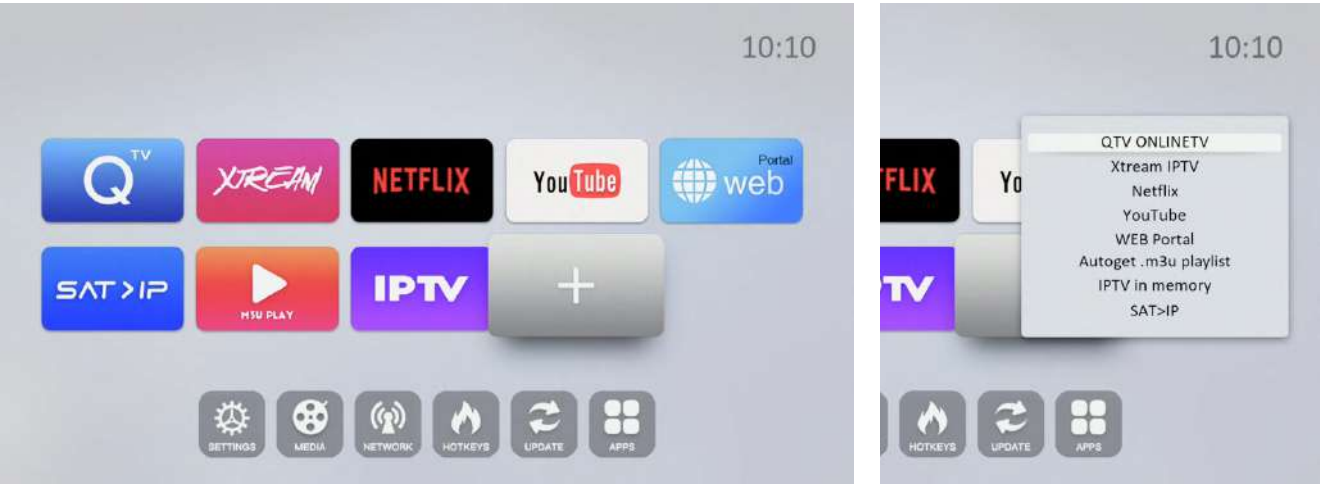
10:10

Q TV

XTREAM

NETFLIX

YouTube

Portal web

SAT>IP

M3U PLAY

IPTV

+

SETTINGS MEDIA NETWORK HOTKEYS UPDATE APPS

10:10

FLIX

Yo

TV

QTV ONLINETV
Xtream IPTV
Netflix
YouTube
WEB Portal
Autoget .m3u playlist
IPTV in memory
SAT>IP

HOTKEYS UPDATE APPS